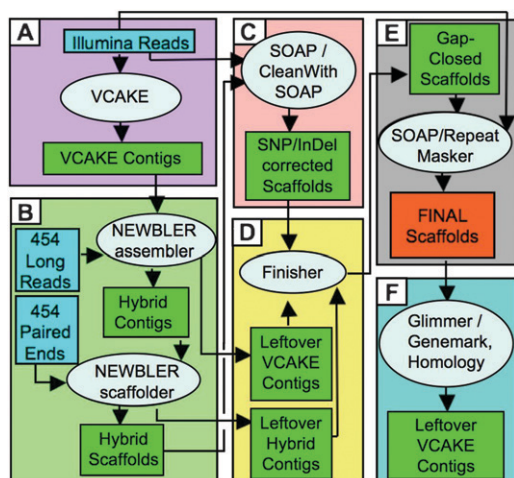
A
Illumina Reads
VCAKE
VCAKE Contigs

B
454 Long Reads
NEWBLER assembler
Hybrid Contigs
454 Paired Ends
NEWBLER scaffolder
Hybrid Scaffolds

C
SOAP / CleanWith SOAP
SNP/InDel corrected Scaffolds

D
Finisher
Leftover VCAKE Contigs
Leftover Hybrid Contigs

E
Gap-Closed Scaffolds
SOAP/Repeat Masker
FINAL Scaffolds

F
Glimmer / Genemark, Homology
Leftover VCAKE Contigs